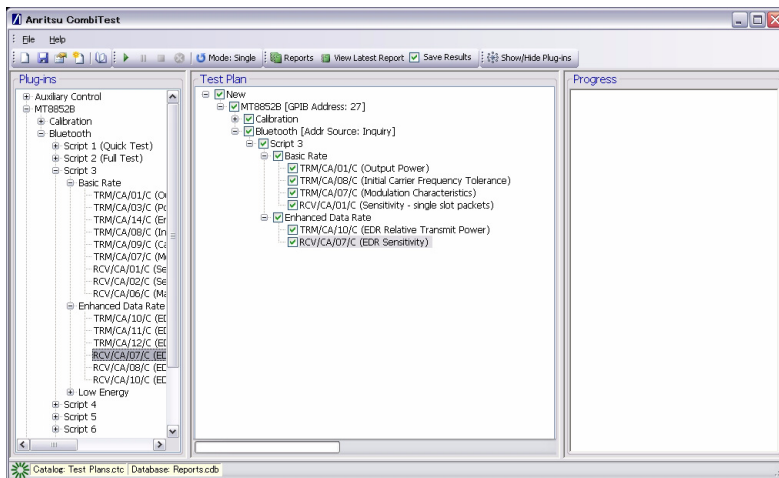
Anritsu CombiTest

File Help

Mode: Single Reports View Latest Report Save Results Show/Hide Plug-ins

Plug-ins
Auxiliary Control
MT8852B
Calibration
Bluetooth
Script 1 (Quick Test)
Script 2 (Full Test)
Script 3
Basic Rate
TRM/CA/01/C (O
TRM/CA/03/C (Pc
TRM/CA/14/C (Er
TRM/CA/08/C (In
TRM/CA/09/C (Ca
TRM/CA/07/C (M
RCV/CA/01/C (Se
RCV/CA/02/C (Se
RCV/CA/06/C (Ma
Enhanced Data Rate
TRM/CA/10/C (ED
TRM/CA/11/C (ED
TRM/CA/12/C (ED
RCV/CA/07/C (ED
RCV/CA/08/C (ED
RCV/CA/10/C (ED
Low Energy
Script 4
Script 5
Script 6

Test Plan
New
MT8852B [GPIB Address: 27]
Calibration
Bluetooth [Addr Source: Inquiry]
Script 3
Basic Rate
TRM/CA/01/C (Output Power)
TRM/CA/08/C (Initial Carrier Frequency Tolerance)
TRM/CA/07/C (Modulation Characteristics)
RCV/CA/01/C (Sensitivity - single slot packets)
Enhanced Data Rate
TRM/CA/10/C (EDR Relative Transmit Power)
RCV/CA/07/C (EDR Sensitivity)

Progress

Catalog: Test Plans.ctc Database: Reports.cdb